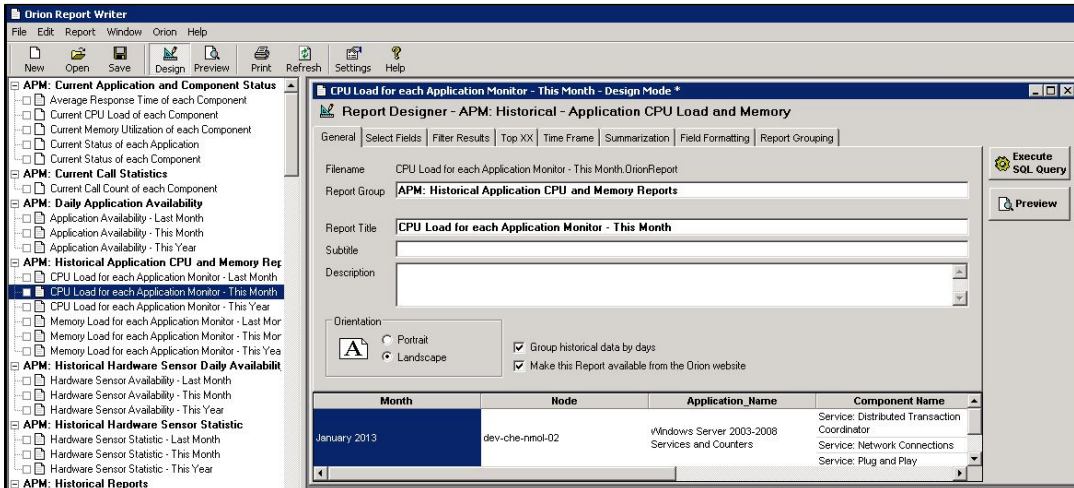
Orion Report Writer

File Edit Report Window Orion Help

New Open Save Design Preview Print Refresh Settings Help

APM: Current Application and Component Status
Average Response Time of each Component
Current CPU Load of each Component
Current Memory Utilization of each Component
Current Status of each Application
Current Status of each Component
APM: Current Call Statistics
Current Call Count of each Component
APM: Daily Application Availability
Application Availability - Last Month
Application Availability - This Month
Application Availability - This Year
APM: Historical Application CPU and Memory Rep
CPU Load for each Application Monitor - Last Month
CPU Load for each Application Monitor - This Month
CPU Load for each Application Monitor - This Year
Memory Load for each Application Monitor - Last Mor
Memory Load for each Application Monitor - This Mor
Memory Load for each Application Monitor - This Yea
APM: Historical Hardware Sensor Daily Availabilit
Hardware Sensor Availability - Last Month
Hardware Sensor Availability - This Month
Hardware Sensor Availability - This Year
APM: Historical Hardware Sensor Statistic
Hardware Sensor Statistic - Last Month
Hardware Sensor Statistic - This Month
Hardware Sensor Statistic - This Year
APM: Historical Reports

CPU Load for each Application Monitor - This Month - Design Mode *

Report Designer - APM: Historical - Application CPU Load and Memory

General | Select Fields | Filter Results | Top XX | Time Frame | Summarization | Field Formatting | Report Grouping

Execute SQL Query

Preview

Filename CPU Load for each Application Monitor - This Month.OrionReport
Report Group APM: Historical Application CPU and Memory Reports

Report Title CPU Load for each Application Monitor - This Month
Subtitle
Description

Orientation
Portrait
Landscape

Group historical data by days
Make this Report available from the Orion website

| Month | Node | Application_Name | Component Name |
|---|---|---|---|
| January 2013 | dev-che-nmol-02 | Windows Server 2003-2008 Services and Counters | Service: Distributed Transaction Coordinator<br>Service: Network Connections<br>Service: Plug and Play |